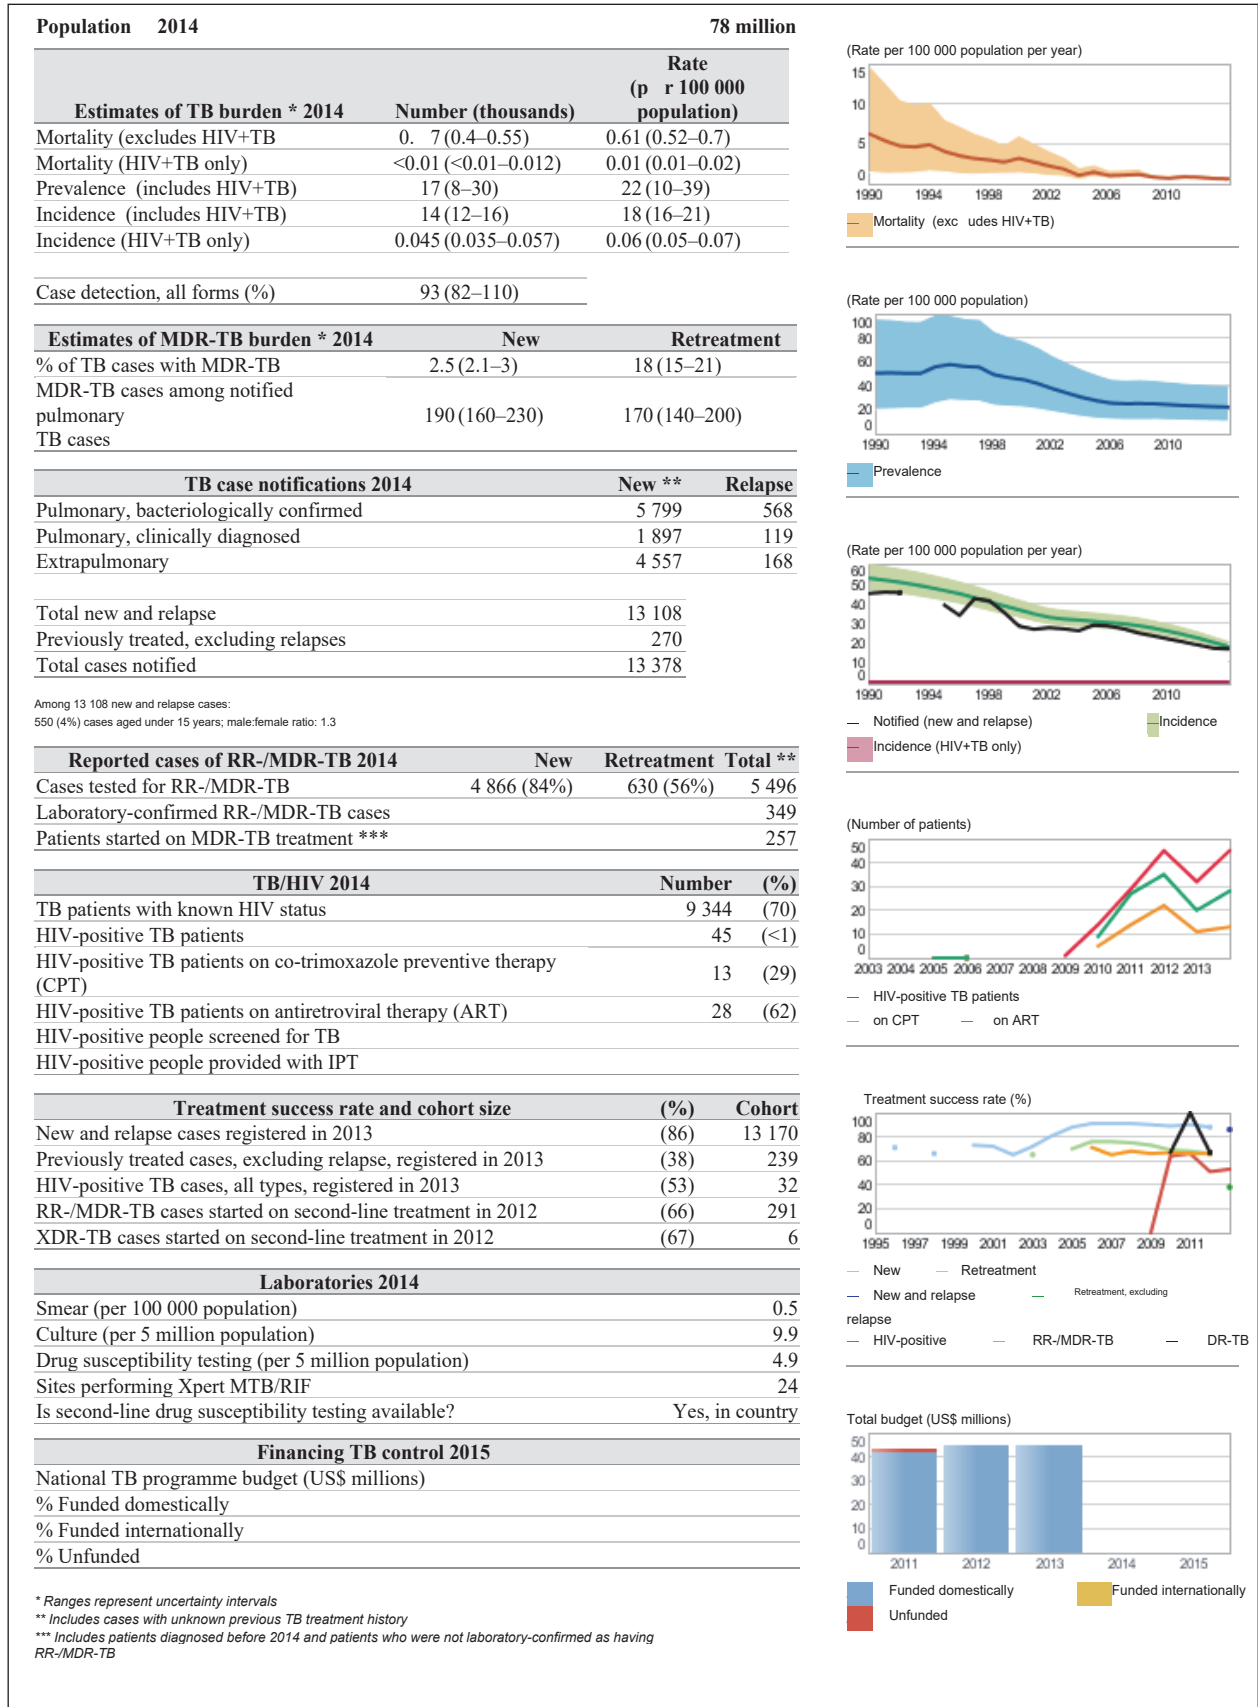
Population 2014 78 million

| Estimates of TB burden * 2014 | Number (thousands) | Rate (p r 100 000 population) |
|---|---|---|
| Mortality (excludes HIV+TB | 0. 7 (0.4–0.55) | 0.61 (0.52–0.7) |
| Mortality (HIV+TB only) | <0.01 (<0.01–0.012) | 0.01 (0.01–0.02) |
| Prevalence (includes HIV+TB) | 17 (8–30) | 22 (10–39) |
| Incidence (includes HIV+TB) | 14 (12–16) | 18 (16–21) |
| Incidence (HIV+TB only) | 0.045 (0.035–0.057) | 0.06 (0.05–0.07) |

| Case detection, all forms (%) | 93 (82–110) |
|---|---|

| Estimates of MDR-TB burden * 2014 | New | Retreatment |
|---|---|---|
| % of TB cases with MDR-TB | 2.5 (2.1–3) | 18 (15–21) |
| MDR-TB cases among notified pulmonary TB cases | 190 (160–230) | 170 (140–200) |

| TB case notifications 2014 | New ** | Relapse |
|---|---|---|
| Pulmonary, bacteriologically confirmed | 5 799 | 568 |
| Pulmonary, clinically diagnosed | 1 897 | 119 |
| Extrapulmonary | 4 557 | 168 |

| | |
|---|---|
| Total new and relapse | 13 108 |
| Previously treated, excluding relapses | 270 |
| Total cases notified | 13 378 |

Among 13 108 new and relapse cases:
550 (4%) cases aged under 15 years; male:female ratio: 1.3

| Reported cases of RR-/MDR-TB 2014 | New | Retreatment | Total ** |
|---|---|---|---|
| Cases tested for RR-/MDR-TB | 4 866 (84%) | 630 (56%) | 5 496 |
| Laboratory-confirmed RR-/MDR-TB cases | | | 349 |
| Patients started on MDR-TB treatment *** | | | 257 |

| TB/HIV 2014 | Number | (%) |
|---|---|---|
| TB patients with known HIV status | 9 344 | (70) |
| HIV-positive TB patients | 45 | (<1) |
| HIV-positive TB patients on co-trimoxazole preventive therapy (CPT) | 13 | (29) |
| HIV-positive TB patients on antiretroviral therapy (ART) | 28 | (62) |
| HIV-positive people screened for TB | | |
| HIV-positive people provided with IPT | | |

| Treatment success rate and cohort size | (%) | Cohort |
|---|---|---|
| New and relapse cases registered in 2013 | (86) | 13 170 |
| Previously treated cases, excluding relapse, registered in 2013 | (38) | 239 |
| HIV-positive TB cases, all types, registered in 2013 | (53) | 32 |
| RR-/MDR-TB cases started on second-line treatment in 2012 | (66) | 291 |
| XDR-TB cases started on second-line treatment in 2012 | (67) | 6 |

| Laboratories 2014 | |
|---|---|
| Smear (per 100 000 population) | 0.5 |
| Culture (per 5 million population) | 9.9 |
| Drug susceptibility testing (per 5 million population) | 4.9 |
| Sites performing Xpert MTB/RIF | 24 |
| Is second-line drug susceptibility testing available? | Yes, in country |

| Financing TB control 2015 | |
|---|---|
| National TB programme budget (US$ millions) | |
| % Funded domestically | |
| % Funded internationally | |
| % Unfunded | |

* Ranges represent uncertainty intervals
** Includes cases with unknown previous TB treatment history
*** Includes patients diagnosed before 2014 and patients who were not laboratory-confirmed as having RR-/MDR-TB

(Rate per 100 000 population per year)
15 10 5 0
1990 1994 1998 2002 2006 2010
Mortality (exc udes HIV+TB)

(Rate per 100 000 population)
100 80 60 40 20 0
1990 1994 1998 2002 2006 2010
Prevalence

(Rate per 100 000 population per year)
60 50 40 30 20 10 0
1990 1994 1998 2002 2006 2010
Notified (new and relapse) Incidence
Incidence (HIV+TB only)

(Number of patients)
50 40 30 20 10 0
2003 2004 2005 2006 2007 2008 2009 2010 2011 2012 2013
HIV-positive TB patients
on CPT on ART

Treatment success rate (%)
100 80 60 40 20 0
1995 1997 1999 2001 2003 2005 2007 2009 2011
New Retreatment
New and relapse Retreatment, excluding relapse
HIV-positive RR-/MDR-TB DR-TB

Total budget (US$ millions)
50 40 30 20 10 0
2011 2012 2013 2014 2015
Funded domestically Funded internationally
Unfunded